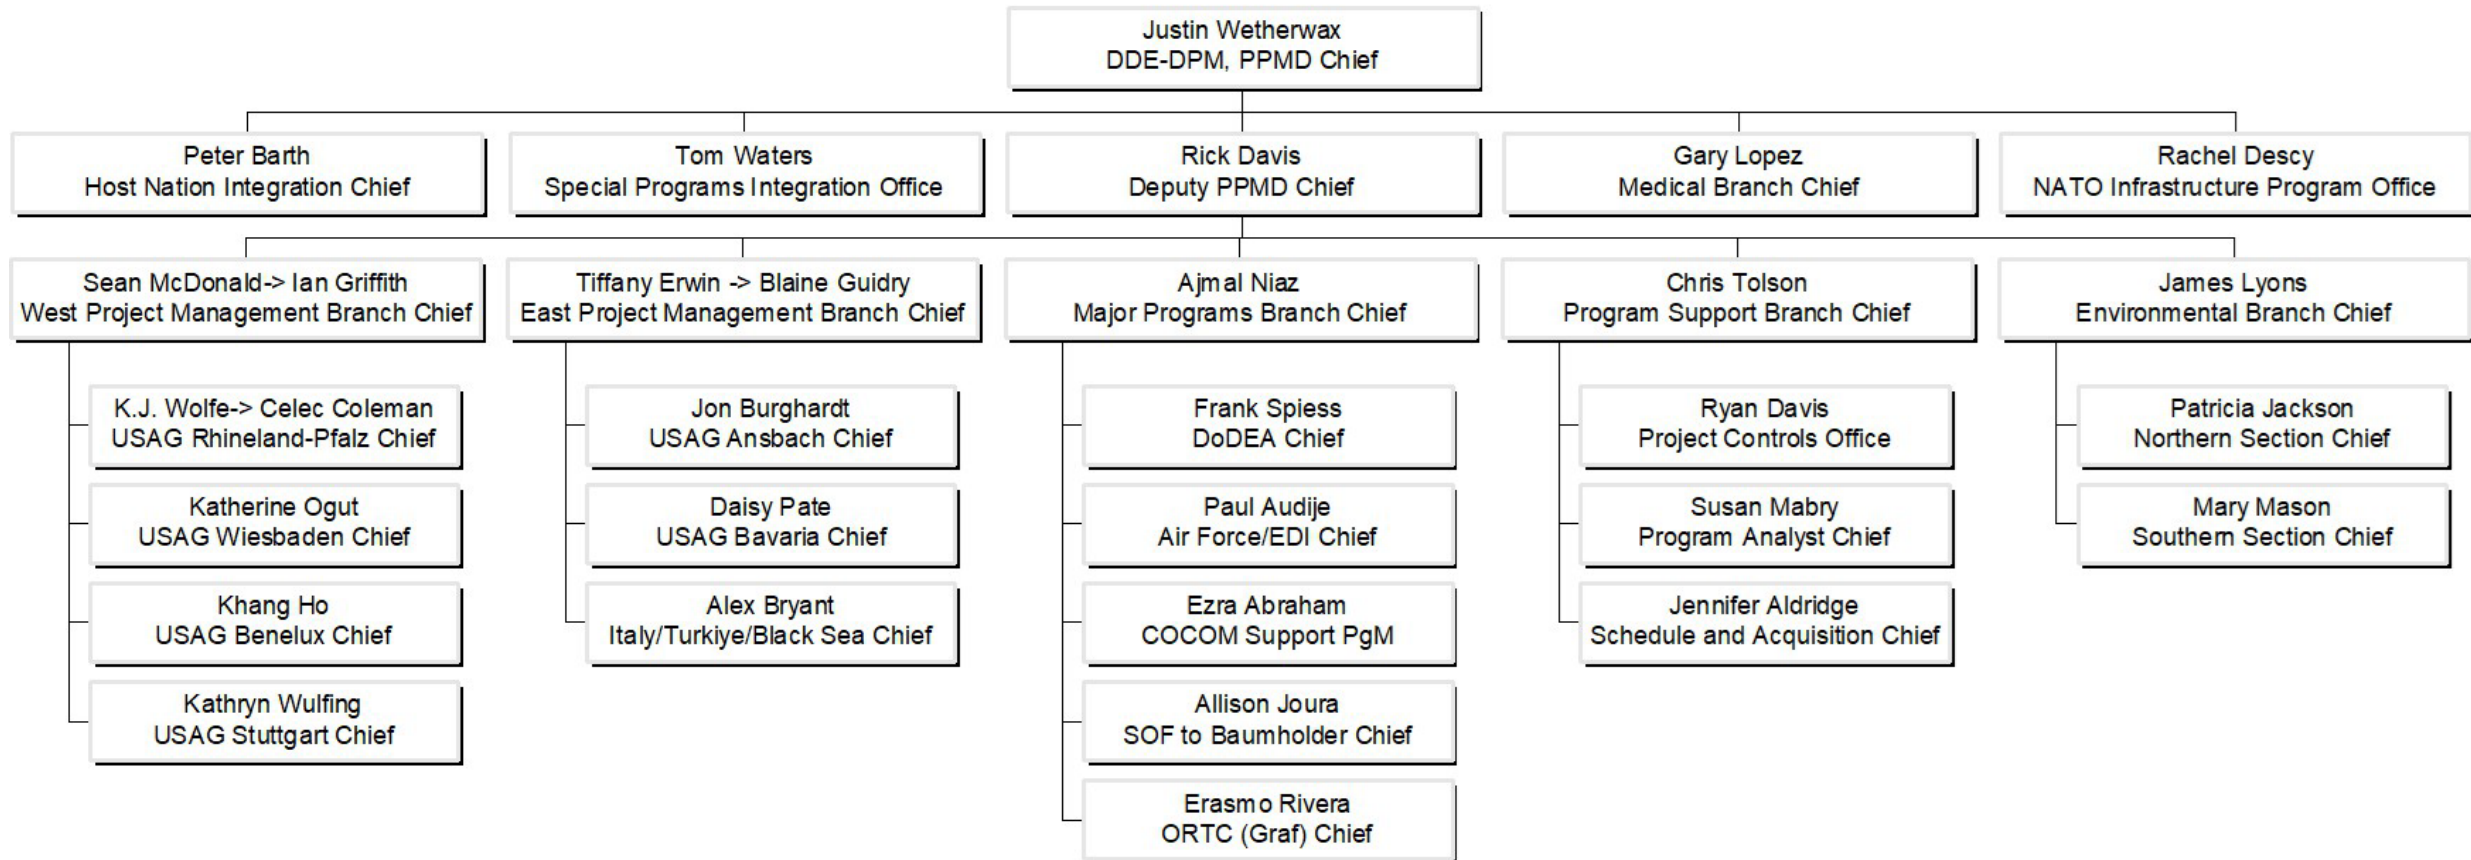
Justin Wetherwax
DDE-DPM, PPMD Chief

Peter Barth
Host Nation Integration Chief

Tom Waters
Special Programs Integration Office

Rick Davis
Deputy PPMD Chief

Gary Lopez
Medical Branch Chief

Rachel Descy
NATO Infrastructure Program Office

Sean McDonald-> Ian Griffith
West Project Management Branch Chief

K.J. Wolfe-> Celec Coleman
USAG Rhineland-Pfalz Chief

Katherine Ogut
USAG Wiesbaden Chief

Khang Ho
USAG Benelux Chief

Kathryn Wulfing
USAG Stuttgart Chief

Tiffany Erwin -> Blaine Guidry
East Project Management Branch Chief

Jon Burghardt
USAG Ansbach Chief

Daisy Pate
USAG Bavaria Chief

Alex Bryant
Italy/Turkiye/Black Sea Chief

Ajmal Niaz
Major Programs Branch Chief

Frank Spiess
DoDEA Chief

Paul Audije
Air Force/EDI Chief

Ezra Abraham
COCOM Support PgM

Allison Joura
SOF to Baumholder Chief

Erasmo Rivera
ORTC (Graf) Chief

Chris Tolson
Program Support Branch Chief

Ryan Davis
Project Controls Office

Susan Mabry
Program Analyst Chief

Jennifer Aldridge
Schedule and Acquisition Chief

James Lyons
Environmental Branch Chief

Patricia Jackson
Northern Section Chief

Mary Mason
Southern Section Chief